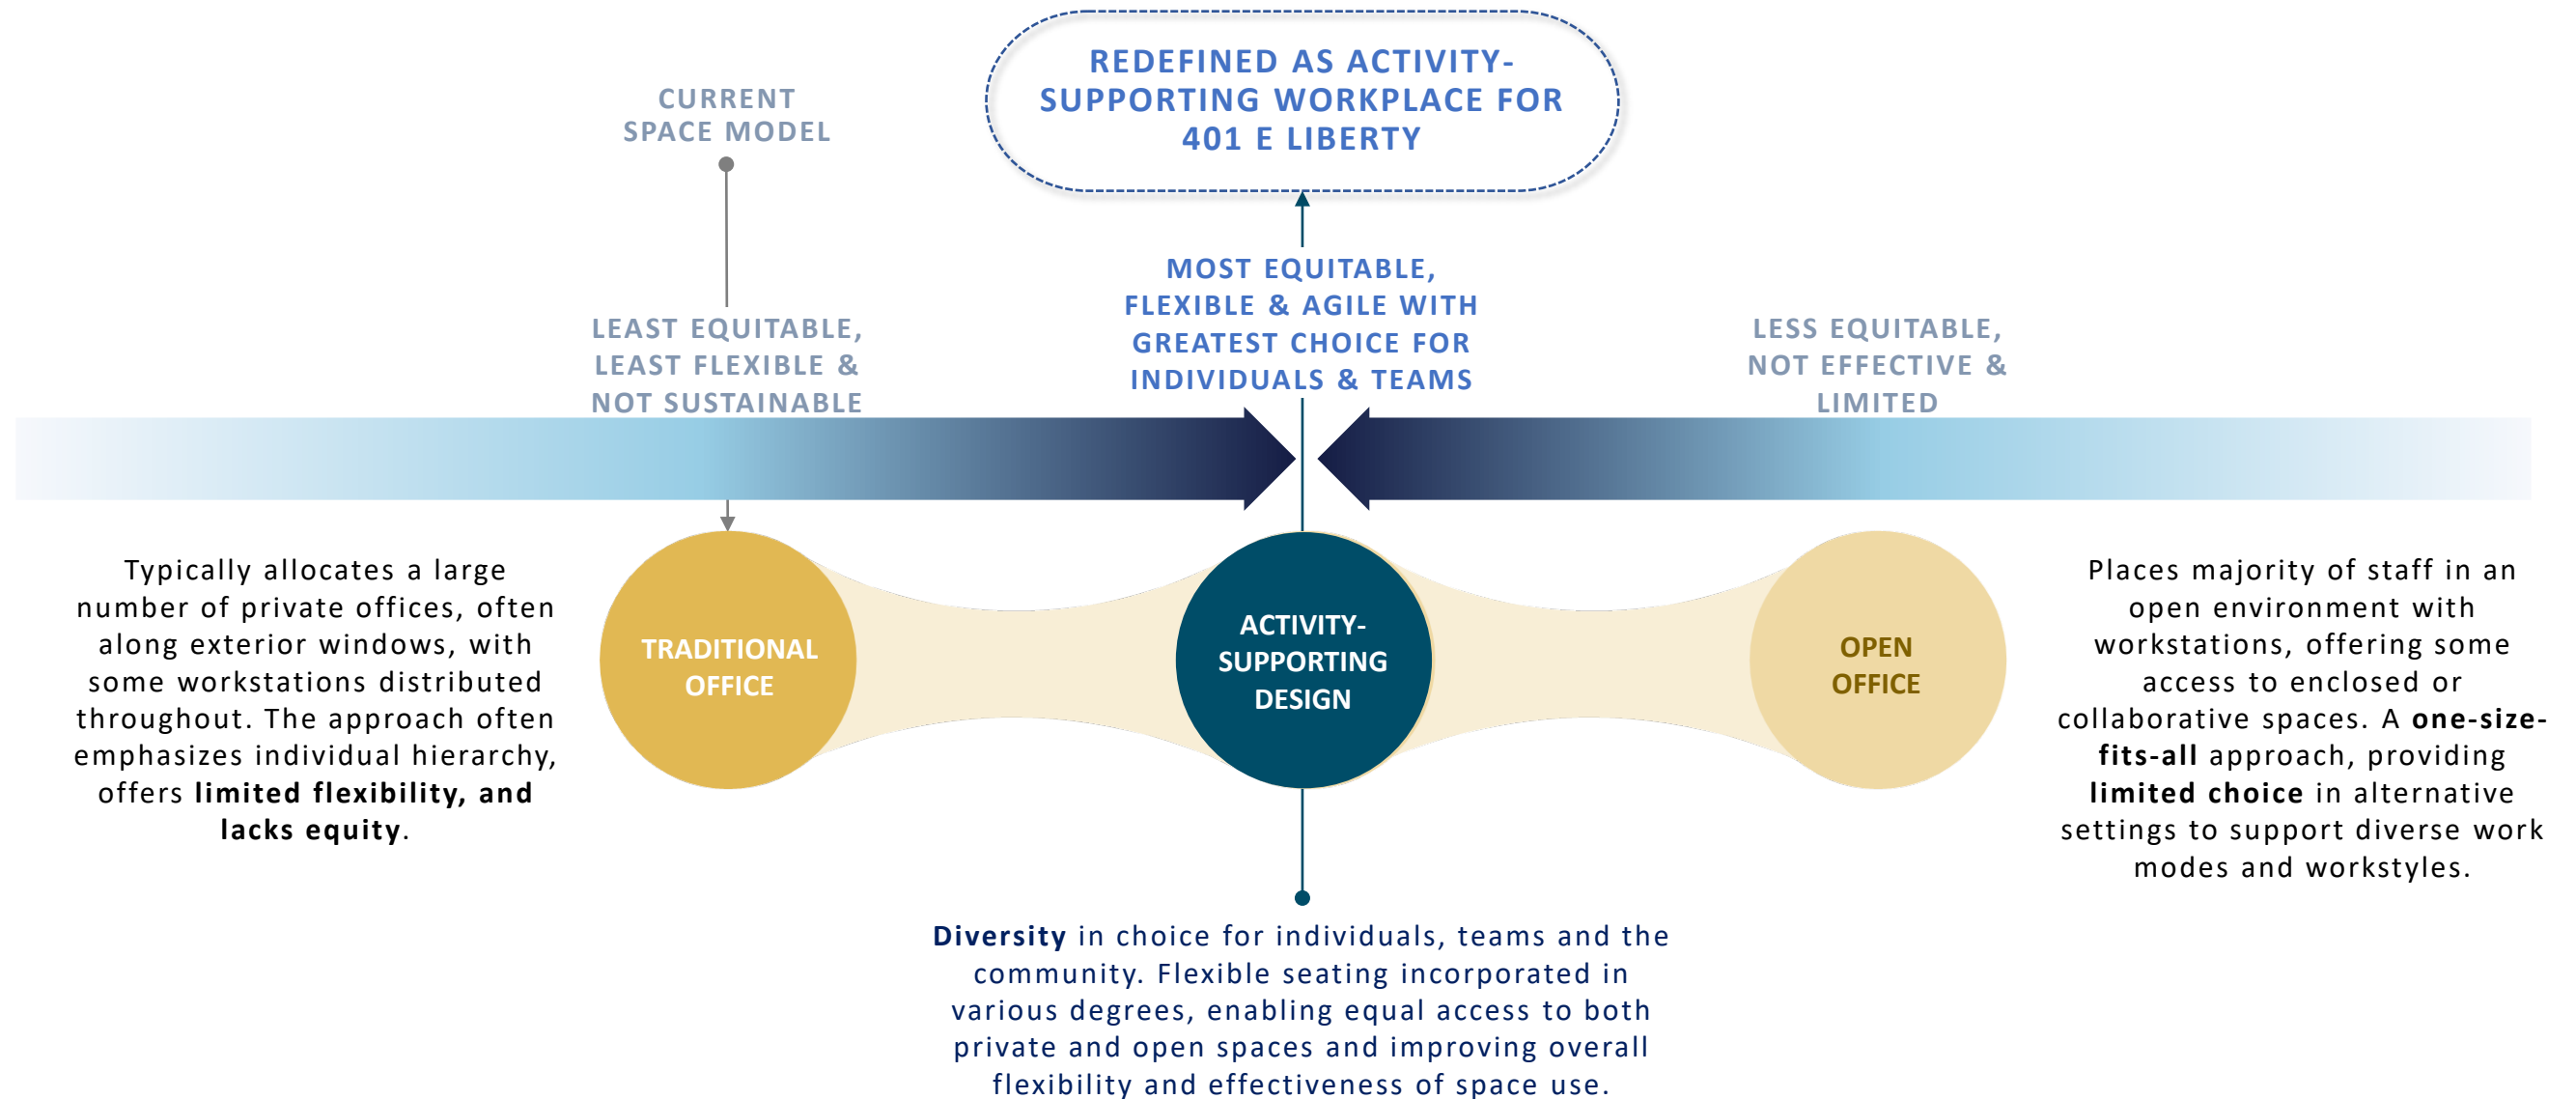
CURRENT SPACE MODEL

REDEFINED AS ACTIVITY-SUPPORTING WORKPLACE FOR 401 E LIBERTY

LEAST EQUITABLE, LEAST FLEXIBLE & NOT SUSTAINABLE

MOST EQUITABLE, FLEXIBLE & AGILE WITH GREATEST CHOICE FOR INDIVIDUALS & TEAMS

LESS EQUITABLE, NOT EFFECTIVE & LIMITED

Typically allocates a large number of private offices, often along exterior windows, with some workstations distributed throughout. The approach often emphasizes individual hierarchy, offers **limited flexibility, and lacks equity**.

TRADITIONAL OFFICE

ACTIVITY-SUPPORTING DESIGN

OPEN OFFICE

Places majority of staff in an open environment with workstations, offering some access to enclosed or collaborative spaces. A **one-size-fits-all** approach, providing **limited choice** in alternative settings to support diverse work modes and workstyles.

**Diversity** in choice for individuals, teams and the community. Flexible seating incorporated in various degrees, enabling equal access to both private and open spaces and improving overall flexibility and effectiveness of space use.